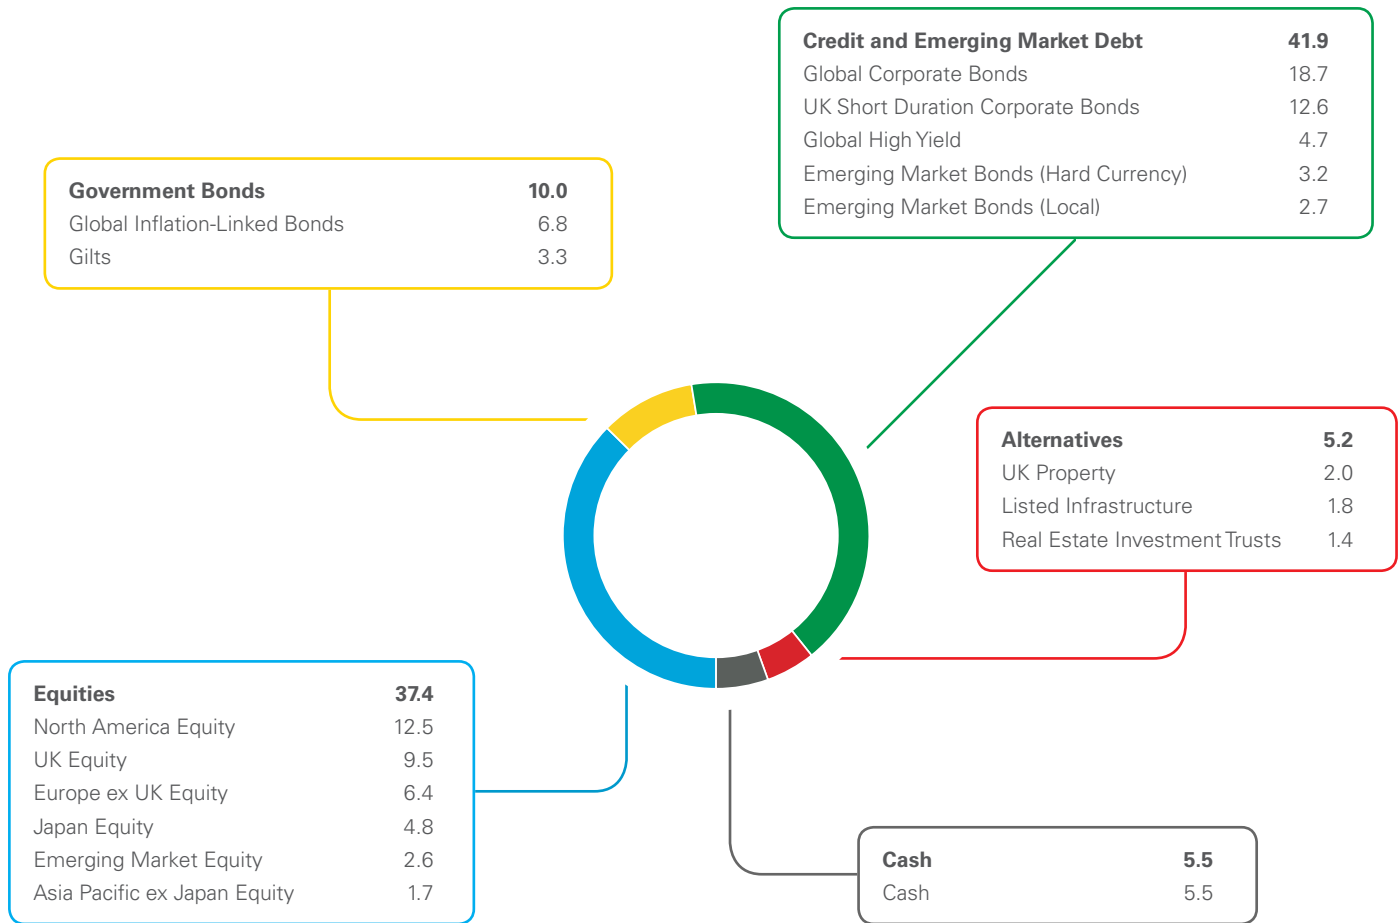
| Credit and Emerging Market Debt | 41.9 |
|---|---|
| Global Corporate Bonds | 18.7 |
| UK Short Duration Corporate Bonds | 12.6 |
| Global High Yield | 4.7 |
| Emerging Market Bonds (Hard Currency) | 3.2 |
| Emerging Market Bonds (Local) | 2.7 |

| Government Bonds | 10.0 |
|---|---|
| Global Inflation-Linked Bonds | 6.8 |
| Gilts | 3.3 |

| Alternatives | 5.2 |
|---|---|
| UK Property | 2.0 |
| Listed Infrastructure | 1.8 |
| Real Estate Investment Trusts | 1.4 |

| Equities | 37.4 |
|---|---|
| North America Equity | 12.5 |
| UK Equity | 9.5 |
| Europe ex UK Equity | 6.4 |
| Japan Equity | 4.8 |
| Emerging Market Equity | 2.6 |
| Asia Pacific ex Japan Equity | 1.7 |

| Cash | 5.5 |
|---|---|
| Cash | 5.5 |